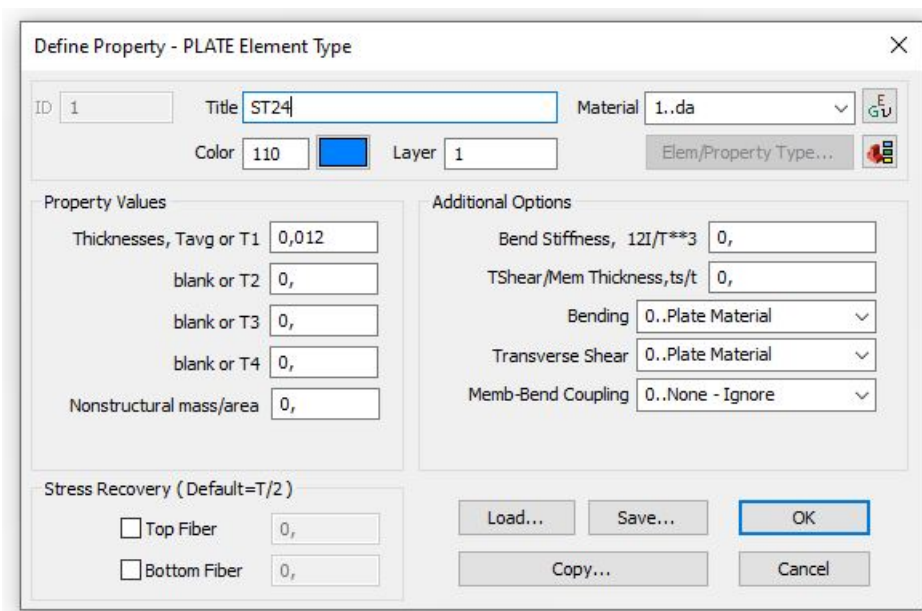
Define Property - PLATE Element Type

ID 1

Title ST24

Material 1..da

Color 110

Layer 1

Elem/Property Type...

Property Values

Thicknesses, Tavg or T1 0,012

blank or T2 0,

blank or T3 0,

blank or T4 0,

Nonstructural mass/area 0,

Additional Options

Bend Stiffness, 12I/T**3 0,

TShear/Mem Thickness,ts/t 0,

Bending 0..Plate Material

Transverse Shear 0..Plate Material

Memb-Bend Coupling 0..None - Ignore

Stress Recovery ( Default=T/2 )

Top Fiber 0,

Bottom Fiber 0,

Load...

Save...

OK

Copy...

Cancel